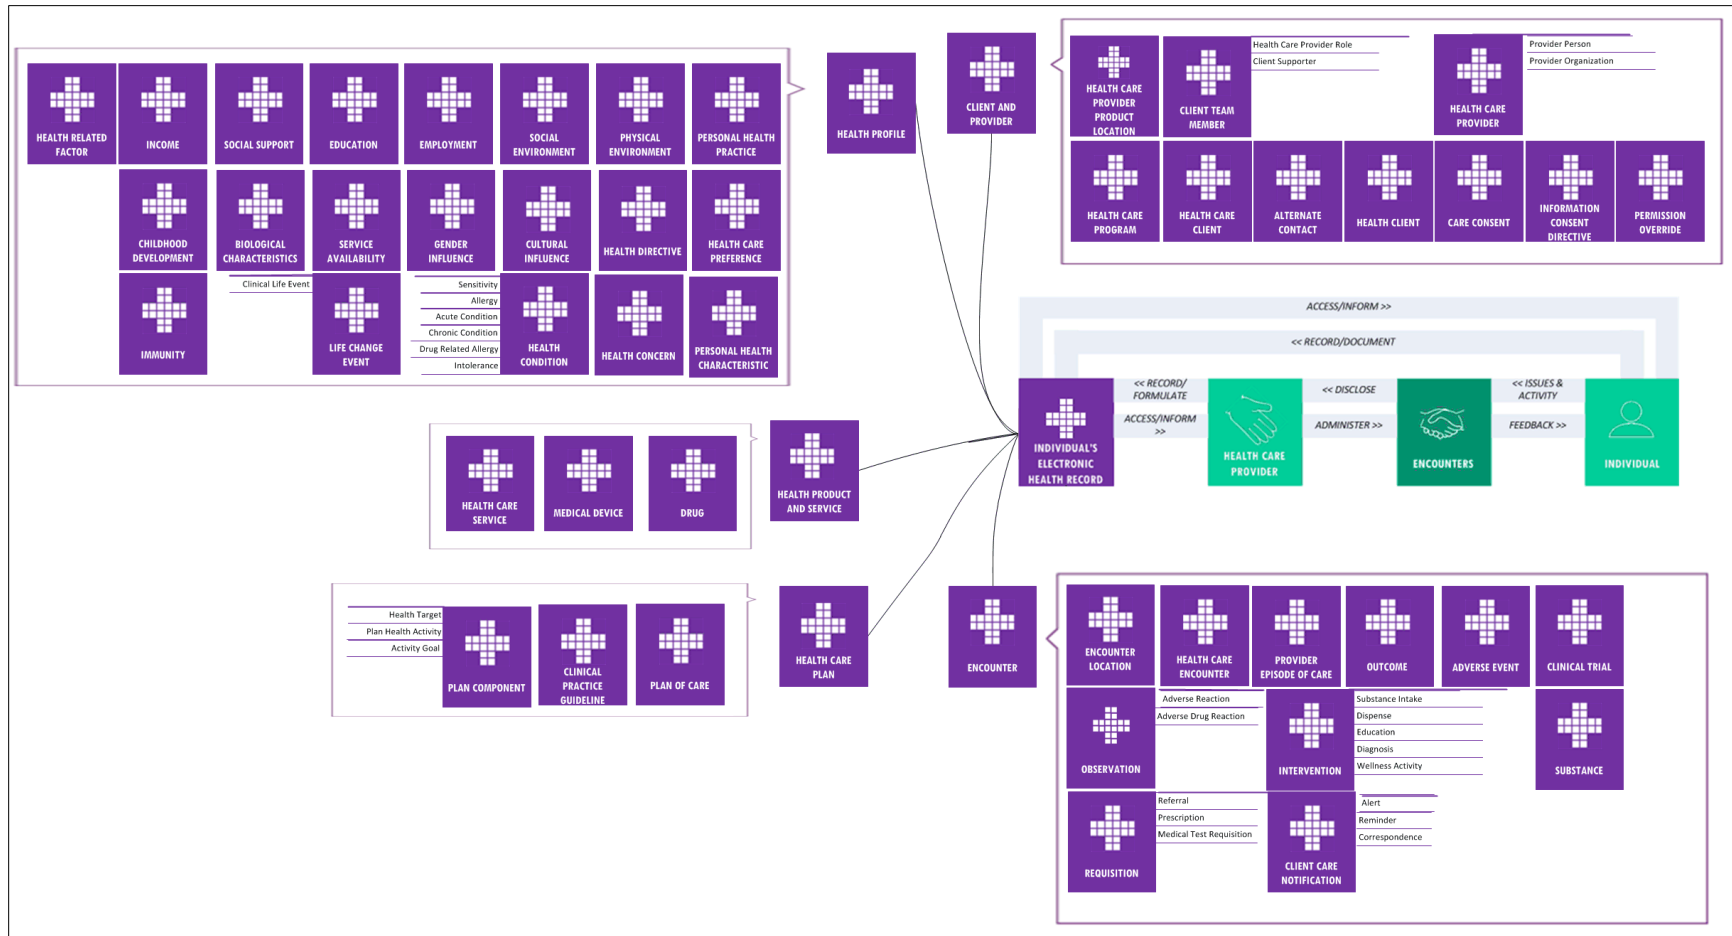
HEALTH RELATED FACTOR
INCOME
SOCIAL SUPPORT
EDUCATION
EMPLOYMENT
SOCIAL ENVIRONMENT
PHYSICAL ENVIRONMENT
PERSONAL HEALTH PRACTICE
CHILDHOOD DEVELOPMENT
BIOLOGICAL CHARACTERISTICS
SERVICE AVAILABILITY
GENDER INFLUENCE
CULTURAL INFLUENCE
HEALTH DIRECTIVE
HEALTH CARE PREFERENCE
IMMUNITY
Clinical Life Event
LIFE CHANGE EVENT
Sensitivity
Allergy
Acute Condition
Chronic Condition
Drug Related Allergy
Intolerance
HEALTH CONDITION
HEALTH CONCERN
PERSONAL HEALTH CHARACTERISTIC

HEALTH PROFILE

CLIENT AND PROVIDER

HEALTH CARE PROVIDER PRODUCT LOCATION
CLIENT TEAM MEMBER
Health Care Provider Role
Client Supporter
HEALTH CARE PROVIDER
Provider Person
Provider Organization
HEALTH CARE PROGRAM
HEALTH CARE CLIENT
ALTERNATE CONTACT
HEALTH CLIENT
CARE CONSENT
INFORMATION CONSENT DIRECTIVE
PERMISSION OVERRIDE

ACCESS/INFORM >>
<< RECORD/DOCUMENT
INDIVIDUAL'S ELECTRONIC HEALTH RECORD
<< RECORD/ FORMULATE
ACCESS/INFORM >>
HEALTH CARE PROVIDER
<< DISCLOSE
ADMINISTER >>
ENCOUNTERS
<< ISSUES & ACTIVITY
FEEDBACK >>
INDIVIDUAL

HEALTH CARE SERVICE
MEDICAL DEVICE
DRUG
HEALTH PRODUCT AND SERVICE

Health Target
Plan Health Activity
Activity Goal
PLAN COMPONENT
CLINICAL PRACTICE GUIDELINE
PLAN OF CARE
HEALTH CARE PLAN

ENCOUNTER

ENCOUNTER LOCATION
HEALTH CARE ENCOUNTER
PROVIDER EPISODE OF CARE
OUTCOME
ADVERSE EVENT
CLINICAL TRIAL
OBSERVATION
Adverse Reaction
Adverse Drug Reaction
INTERVENTION
Substance Intake
Dispense
Education
Diagnosis
Wellness Activity
SUBSTANCE
REQUISITION
Referral
Prescription
Medical Test Requisition
CLIENT CARE NOTIFICATION
Alert
Reminder
Correspondence